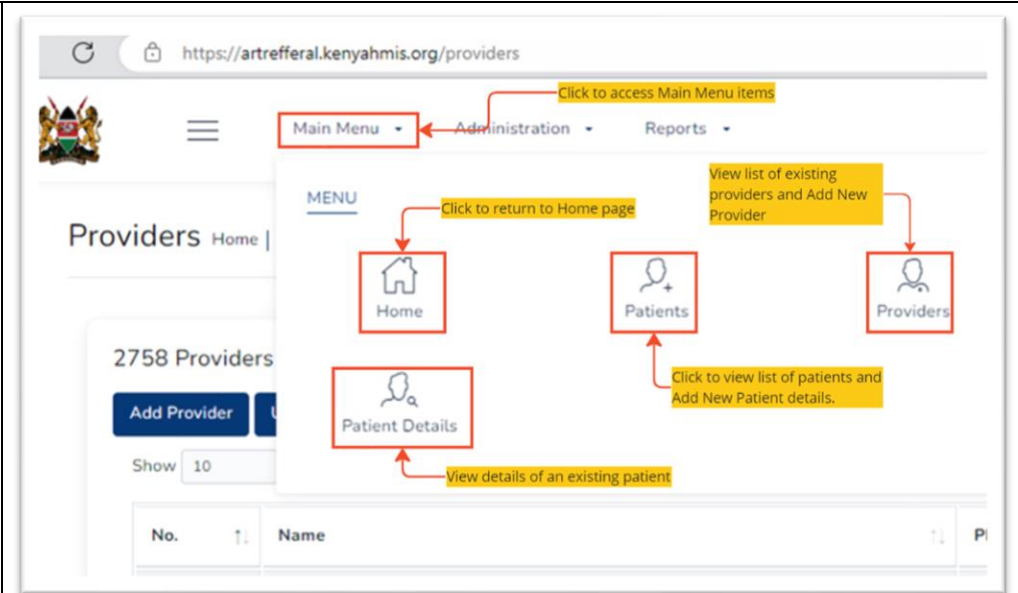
https://artrefferal.kenyahmis.org/providers

Click to access Main Menu items

Main Menu ▾ Administration ▾ Reports ▾

MENU

View list of existing providers and Add New Provider

Click to return to Home page

Providers Home |

Home

Patients

Providers

2758 Providers

Add Provider

Patient Details

Click to view list of patients and Add New Patient details.

Show 10

View details of an existing patient

| No. | Name | P |
|---|---|---|